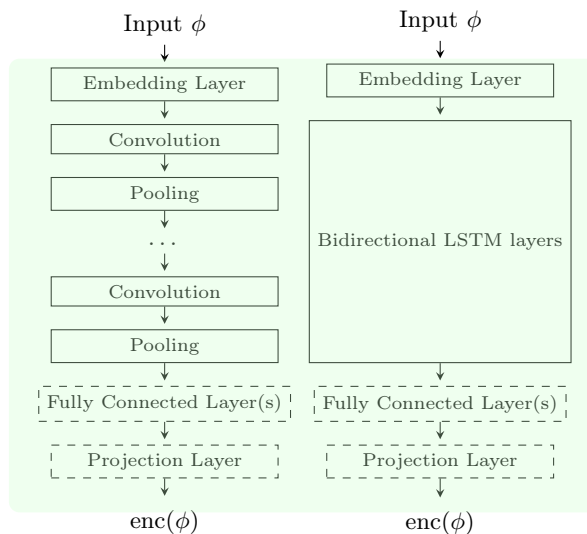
Input $\phi$

Embedding Layer

Convolution

Pooling

...

Convolution

Pooling

Fully Connected Layer(s)

Projection Layer

enc($\phi$)

Input $\phi$

Embedding Layer

Bidirectional LSTM layers

Fully Connected Layer(s)

Projection Layer

enc($\phi$)